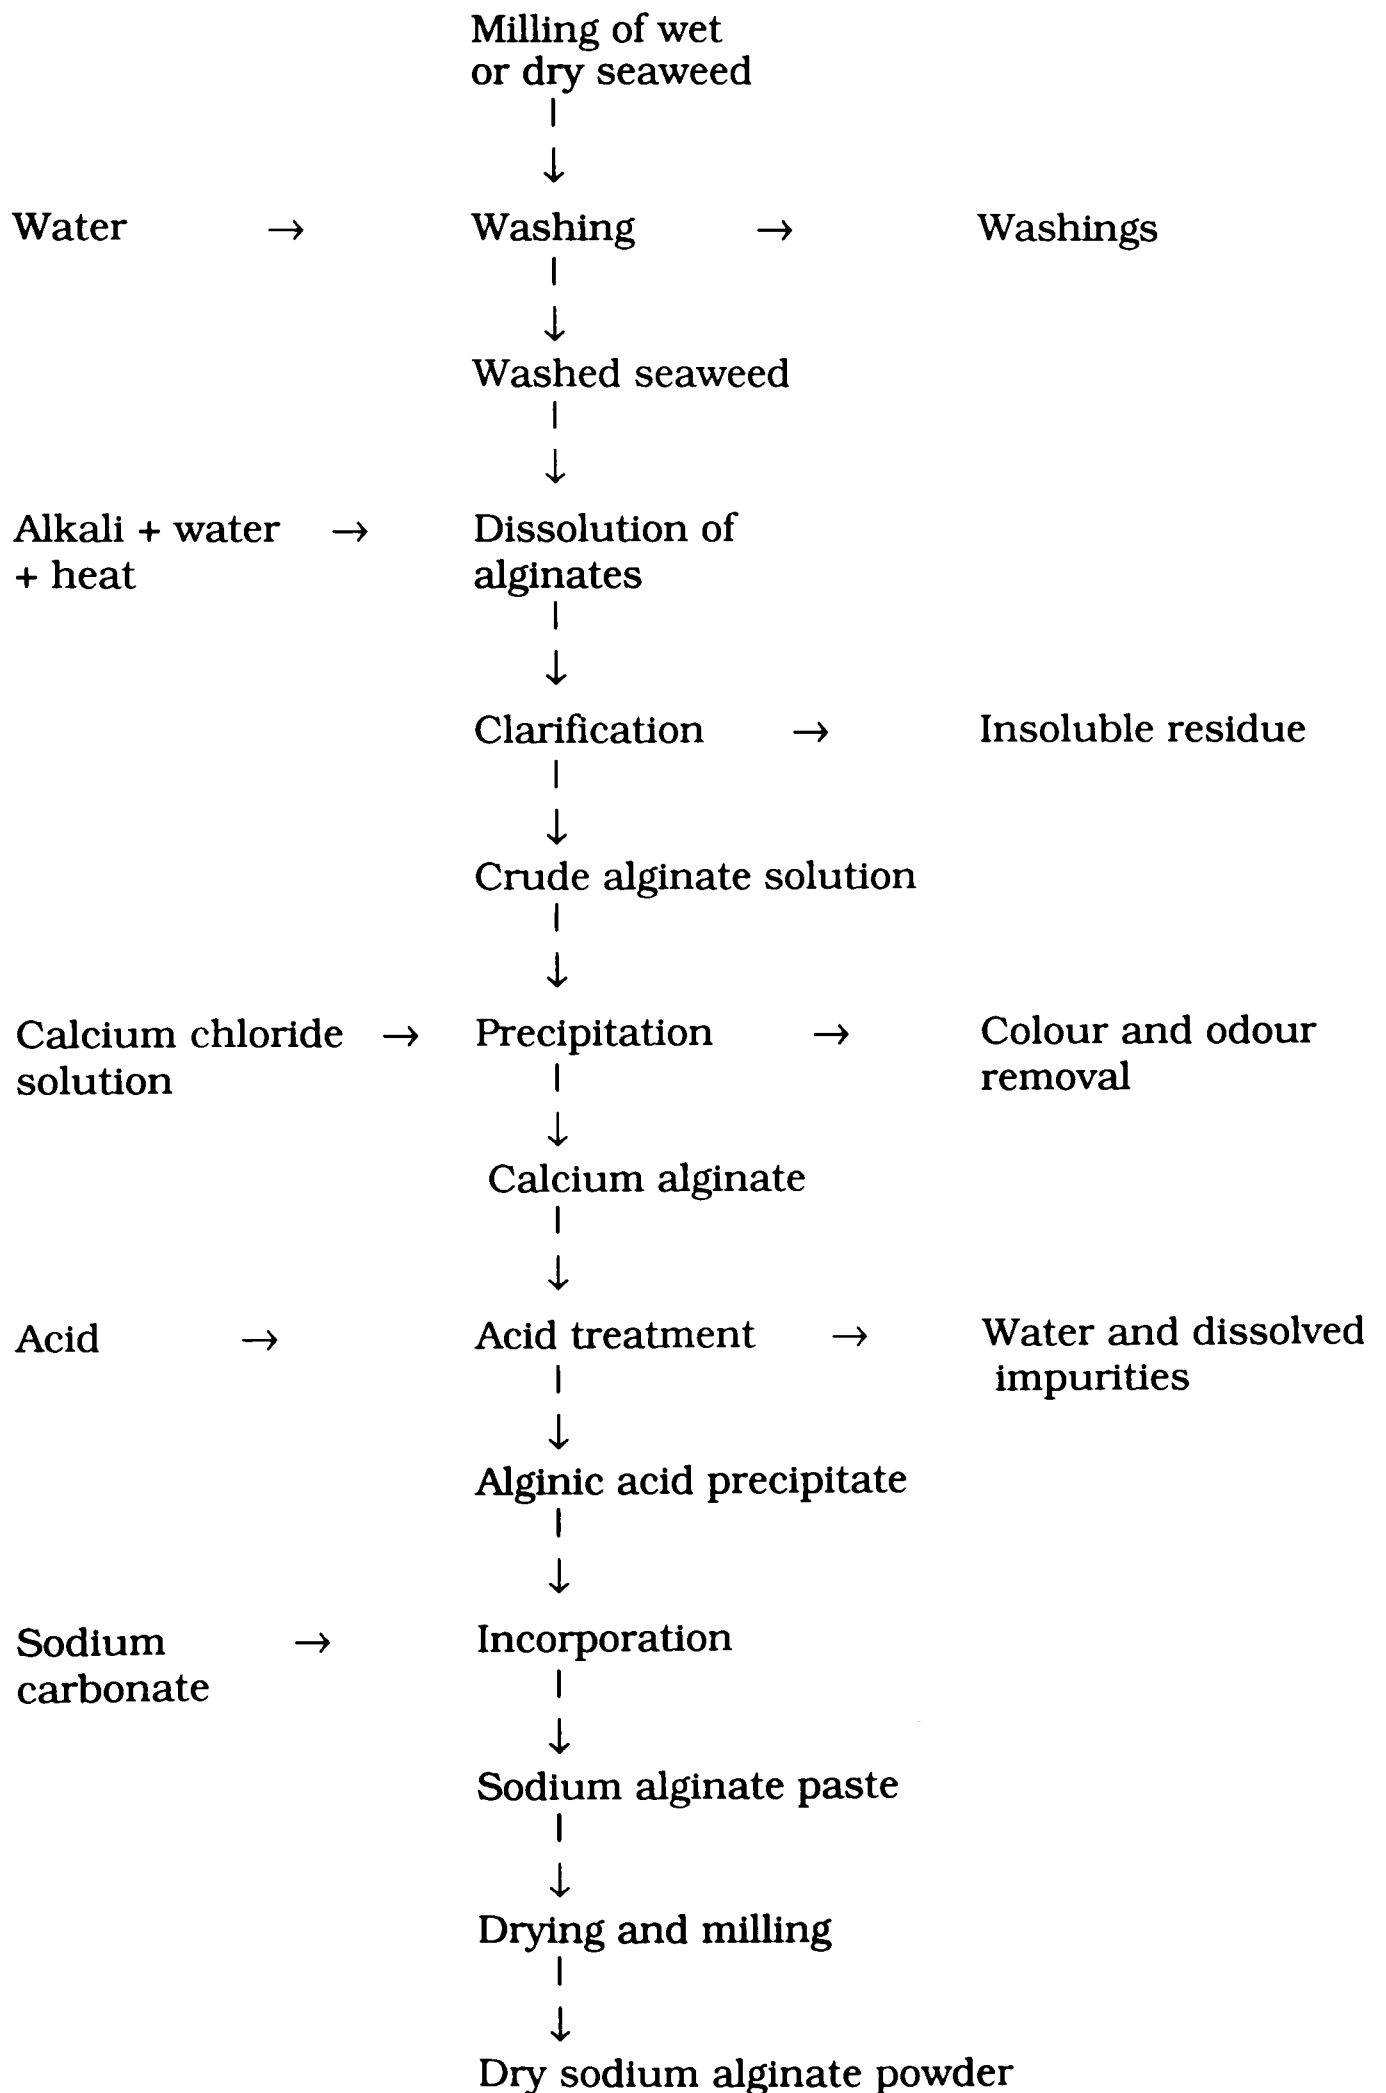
Milling of wet or dry seaweed

↓

Water → Washing → Washings

↓

Washed seaweed

↓

Alkali + water + heat → Dissolution of alginates

↓

Clarification → Insoluble residue

↓

Crude alginate solution

↓

Calcium chloride solution → Precipitation → Colour and odour removal

↓

Calcium alginate

↓

Acid → Acid treatment → Water and dissolved impurities

↓

Alginic acid precipitate

↓

Sodium carbonate → Incorporation

↓

Sodium alginate paste

↓

Drying and milling

↓

Dry sodium alginate powder